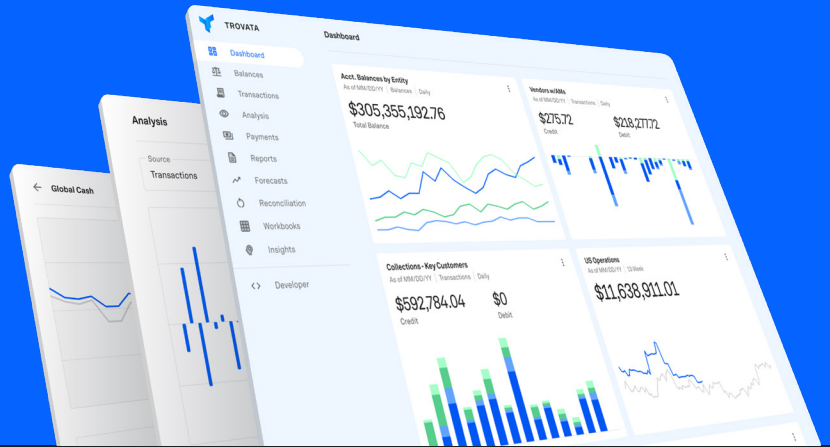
TROVATA

Dashboard

Dashboard
Balances
Transactions
Analysis
Payments
Reports
Forecasts
Reconciliation
Workbooks
Insights
Developer

Acct. Balances by Entity
As of MM/DD/YY | Balances | Daily
$305,355,192.76
Total Balance

Vendors w/AMs
As of MM/DD/YY | Transactions | Daily
$275.72
Credit
$218,277.72
Debit

Collections - Key Customers
As of MM/DD/YY | Transactions | Daily
$592,784.04
Credit
$0
Debit

US Operations
As of MM/DD/YY | 13 Week
$11,638,911.01

Analysis
Source
Transactions

Global Cash